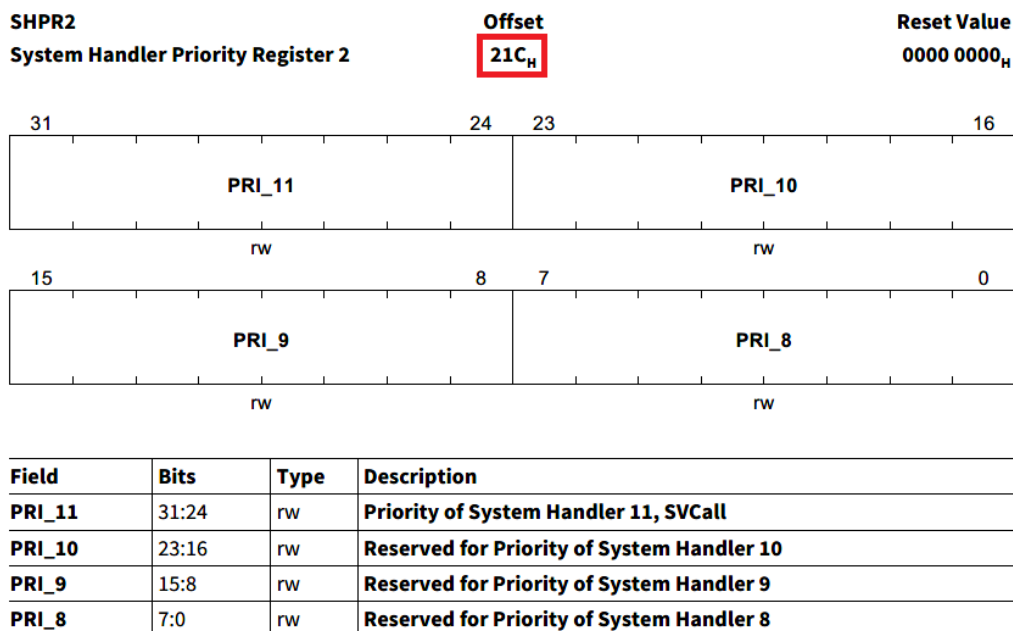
SHPR2
System Handler Priority Register 2

Offset
$21C_H$

Reset Value
$0000\ 0000_H$

31 24 23 16

PRI_11 PRI_10

rw rw

15 8 7 0

PRI_9 PRI_8

rw rw

| Field | Bits | Type | Description |
|---|---|---|---|
| PRI_11 | 31:24 | rw | Priority of System Handler 11, SVCall |
| PRI_10 | 23:16 | rw | Reserved for Priority of System Handler 10 |
| PRI_9 | 15:8 | rw | Reserved for Priority of System Handler 9 |
| PRI_8 | 7:0 | rw | Reserved for Priority of System Handler 8 |